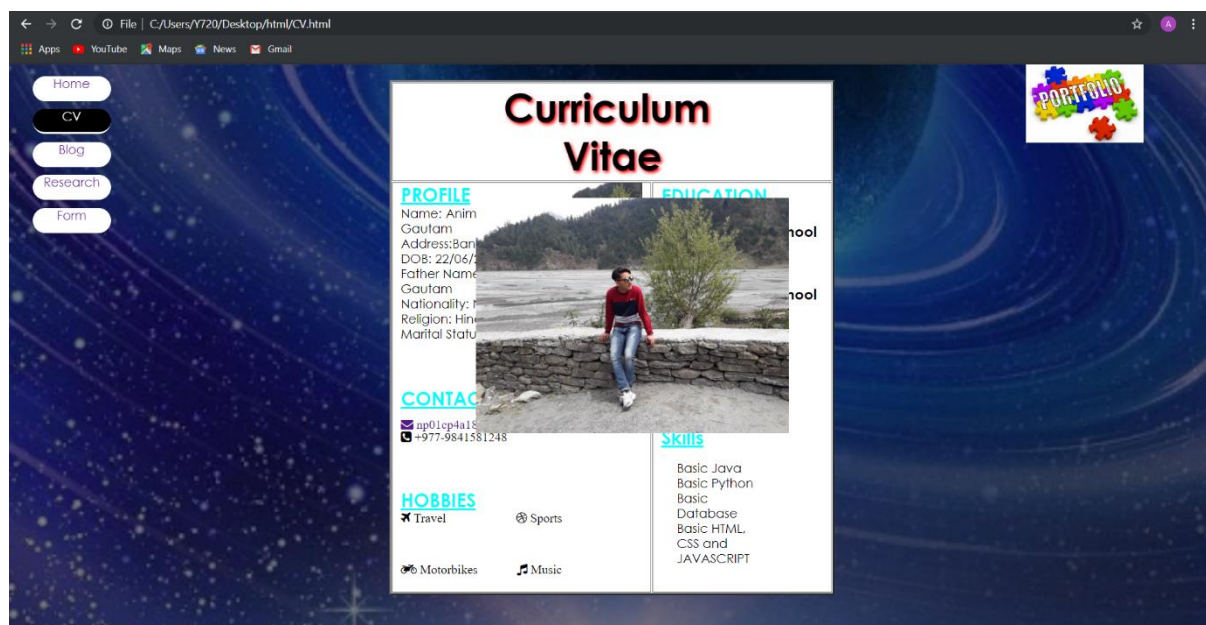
File | C:/Users/Y720/Desktop/html/CV.html

Apps YouTube Maps News Gmail

Home
CV
Blog
Research
Form

Curriculum Vitae

PORTFOLIO

PROFILE
Name: Anim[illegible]
Gautam
Address:Ban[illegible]
DOB: 22/06/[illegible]
Father Name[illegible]
Gautam
Nationality: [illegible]
Religion: Hin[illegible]
Marital Statu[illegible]

CONTAC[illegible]
np01cp4a1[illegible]
+977-9841581248

HOBBIES
Travel
Sports
Motorbikes
Music

EDUCATION
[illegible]hool
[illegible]hool

Skills
Basic Java
Basic Python
Basic Database
Basic HTML, CSS and JAVASCRIPT